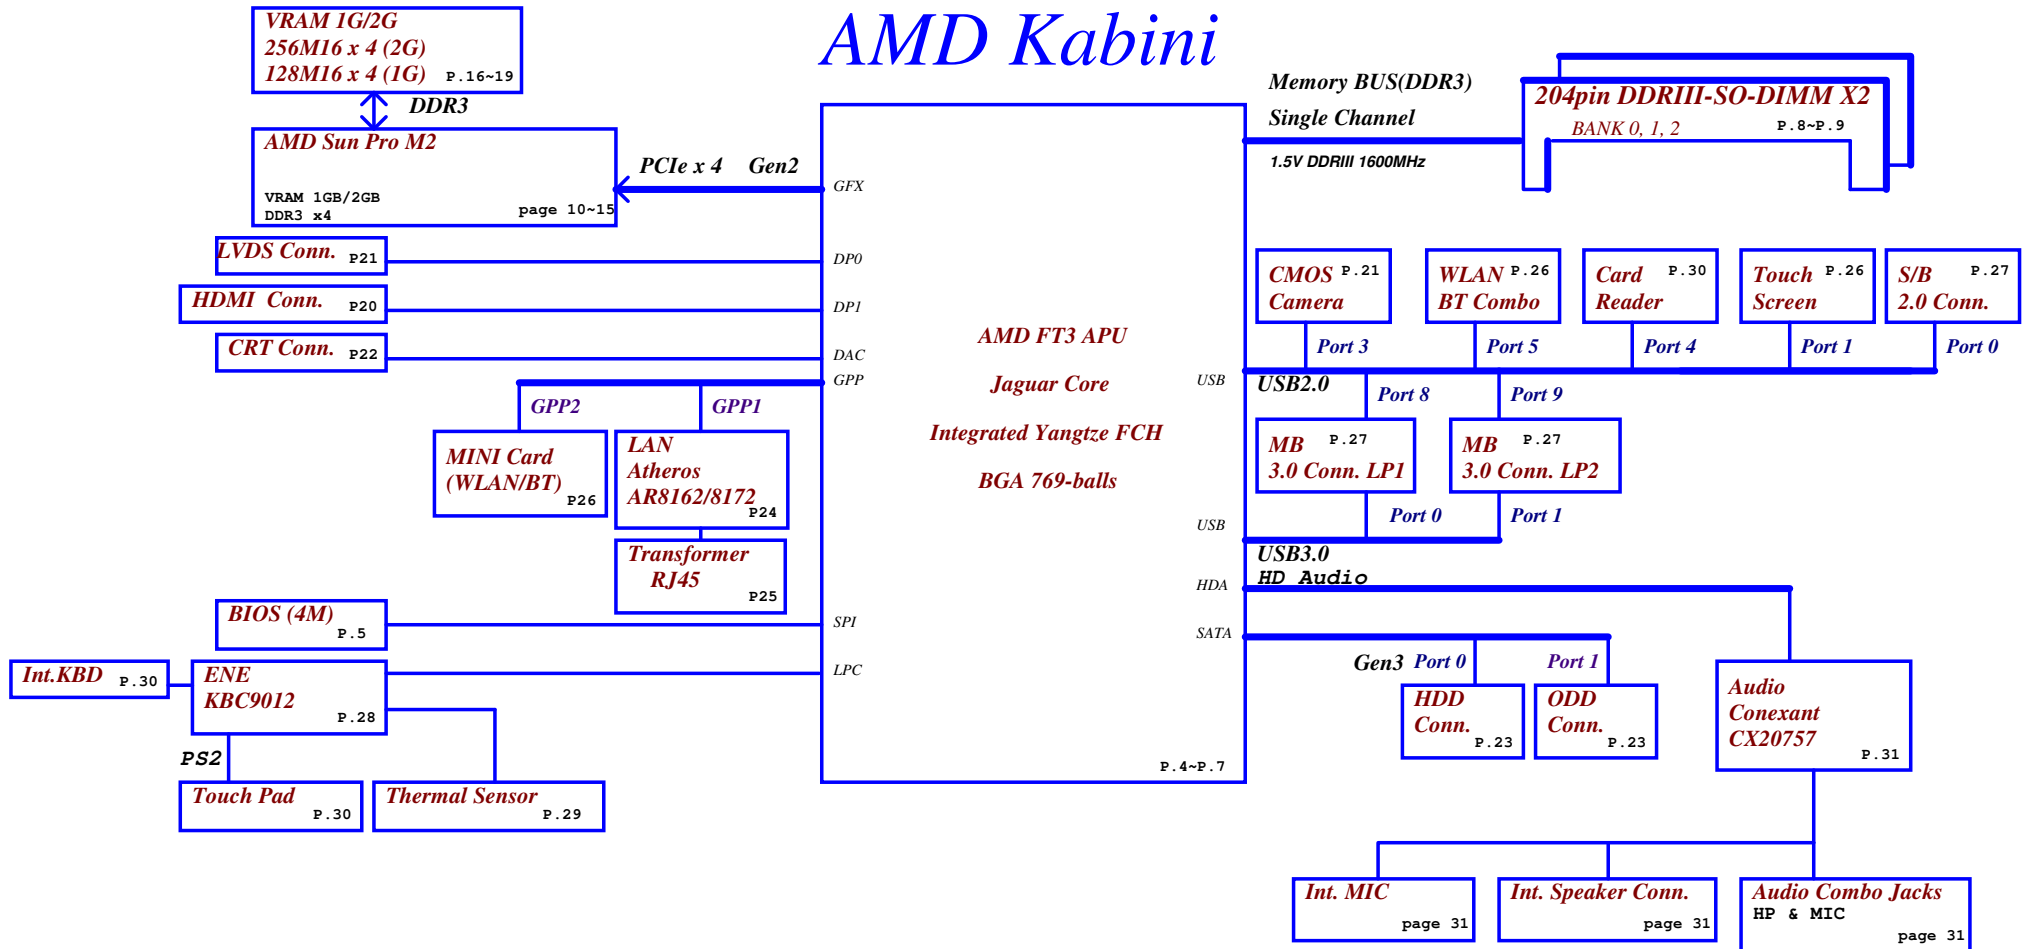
AMD Kabini

VRAM 1G/2G
256M16 x 4 (2G)
128M16 x 4 (1G) P.16~19

DDR3

AMD Sun Pro M2
VRAM 1GB/2GB
DDR3 x4 page 10~15

PCIe x 4 Gen2

GFX

Memory BUS(DDR3)
Single Channel
1.5V DDRIII 1600MHz

204pin DDRIII-SO-DIMM X2
BANK 0, 1, 2 P.8~P.9

LVDS Conn. P21
DP0
HDMI Conn. P20
DP1
CRT Conn. P22
DAC
GPP

GPP2
GPP1

MINI Card
(WLAN/BT) P26

LAN
Atheros
AR8162/8172 P24

Transformer
RJ45 P25

AMD FT3 APU
Jaguar Core
Integrated Yangtze FCH
BGA 769-balls

CMOS P.21
Camera
Port 3

WLAN P.26
BT Combo
Port 5

Card P.30
Reader
Port 4

Touch P.26
Screen
Port 1

S/B P.27
2.0 Conn.
Port 0

USB
USB2.0
Port 8
Port 9

MB P.27
3.0 Conn. LP1
Port 0

MB P.27
3.0 Conn. LP2
Port 1

USB
USB3.0
HDA
HD Audio

BIOS (4M)
P.5
SPI

SATA
LPC

Int.KBD P.30

ENE
KBC9012
P.28

PS2

Touch Pad
P.30

Thermal Sensor
P.29

P.4~P.7

Gen3 Port 0
Port 1

HDD
Conn. P.23

ODD
Conn. P.23

Audio
Conexant
CX20757
P.31

Int. MIC
page 31

Int. Speaker Conn.
page 31

Audio Combo Jacks
HP & MIC
page 31